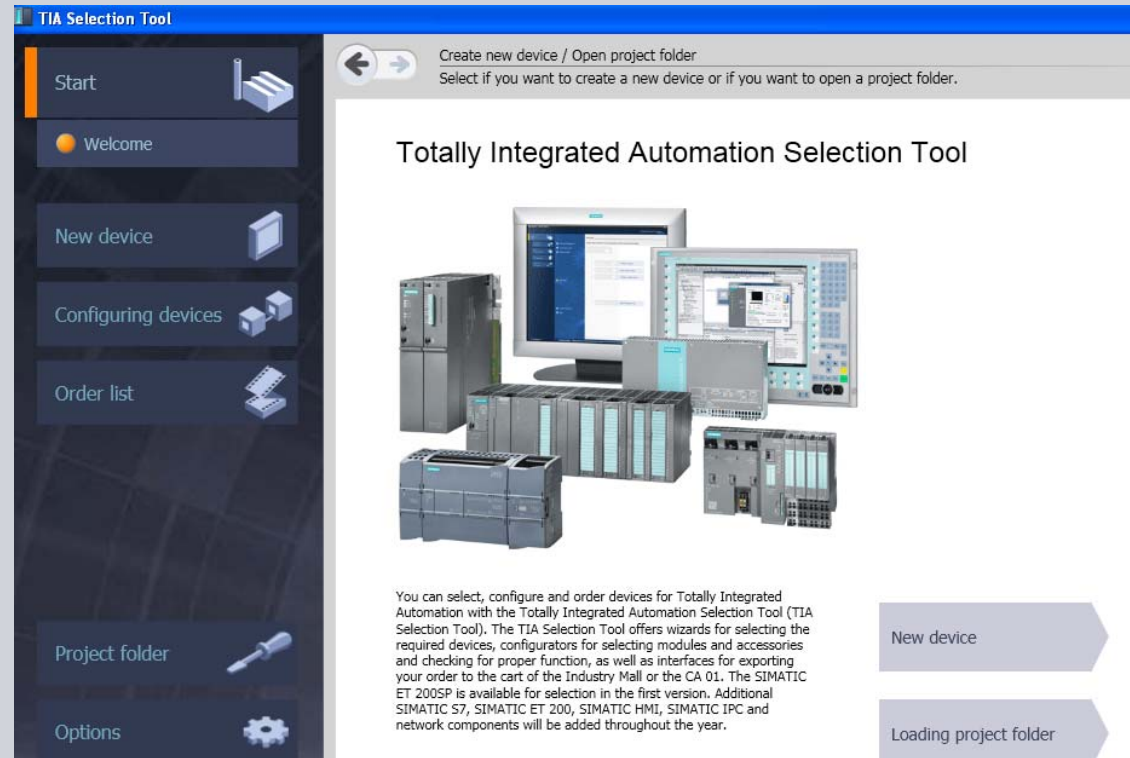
TIA Selection Tool

Start

Welcome

New device

Configuring devices

Order list

Project folder

Options

Create new device / Open project folder
Select if you want to create a new device or if you want to open a project folder.

Totally Integrated Automation Selection Tool

You can select, configure and order devices for Totally Integrated Automation with the Totally Integrated Automation Selection Tool (TIA Selection Tool). The TIA Selection Tool offers wizards for selecting the required devices, configurators for selecting modules and accessories and checking for proper function, as well as interfaces for exporting your order to the cart of the Industry Mall or the CA 01. The SIMATIC ET 200SP is available for selection in the first version. Additional SIMATIC S7, SIMATIC ET 200, SIMATIC HMI, SIMATIC IPC and network components will be added throughout the year.

New device

Loading project folder